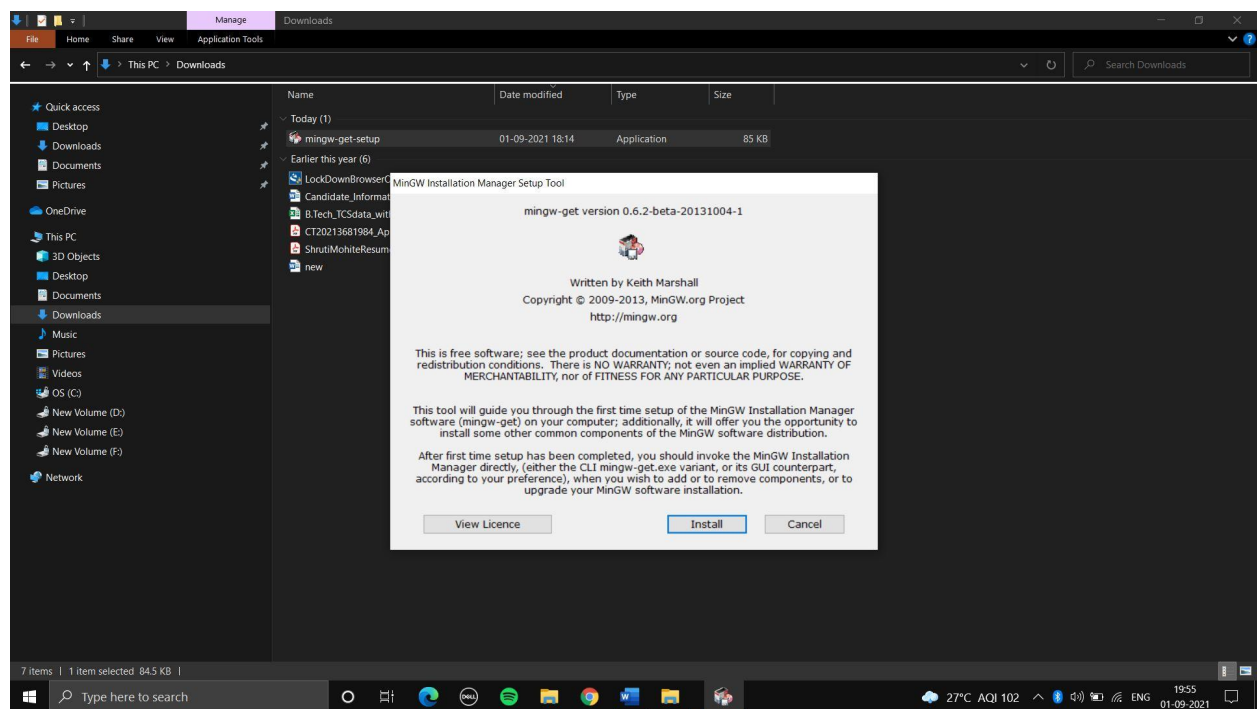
Manage Downloads

File Home Share View Application Tools

This PC > Downloads

Search Downloads

Quick access
Desktop
Downloads
Documents
Pictures
OneDrive
This PC
3D Objects
Desktop
Documents
Downloads
Music
Pictures
Videos
OS (C:)
New Volume (D:)
New Volume (E:)
New Volume (F:)
Network

| Name | Date modified | Type | Size |
|---|---|---|---|
| Today (1) | | | |
| mingw-get-setup | 01-09-2021 18:14 | Application | 85 KB |
| Earlier this year (6) | | | |
| LockDownBrowserO | | | |
| Candidate_Informat | | | |
| B.Tech_TCSdata_wit | | | |
| CT20213681984_Ap | | | |
| ShrutiMohiteResum | | | |
| new | | | |

MinGW Installation Manager Setup Tool

mingw-get version 0.6.2-beta-20131004-1

Written by Keith Marshall
Copyright © 2009-2013, MinGW.org Project
http://mingw.org

This is free software; see the product documentation or source code, for copying and redistribution conditions. There is NO WARRANTY; not even an implied WARRANTY OF MERCHANTABILITY, nor of FITNESS FOR ANY PARTICULAR PURPOSE.

This tool will guide you through the first time setup of the MinGW Installation Manager software (mingw-get) on your computer; additionally, it will offer you the opportunity to install some other common components of the MinGW software distribution.

After first time setup has been completed, you should invoke the MinGW Installation Manager directly, (either the CLI mingw-get.exe variant, or its GUI counterpart, according to your preference), when you wish to add or to remove components, or to upgrade your MinGW software installation.

View Licence Install Cancel

7 items | 1 item selected 84.5 KB |

Type here to search

27°C AQI 102 ENG 19:55 01-09-2021